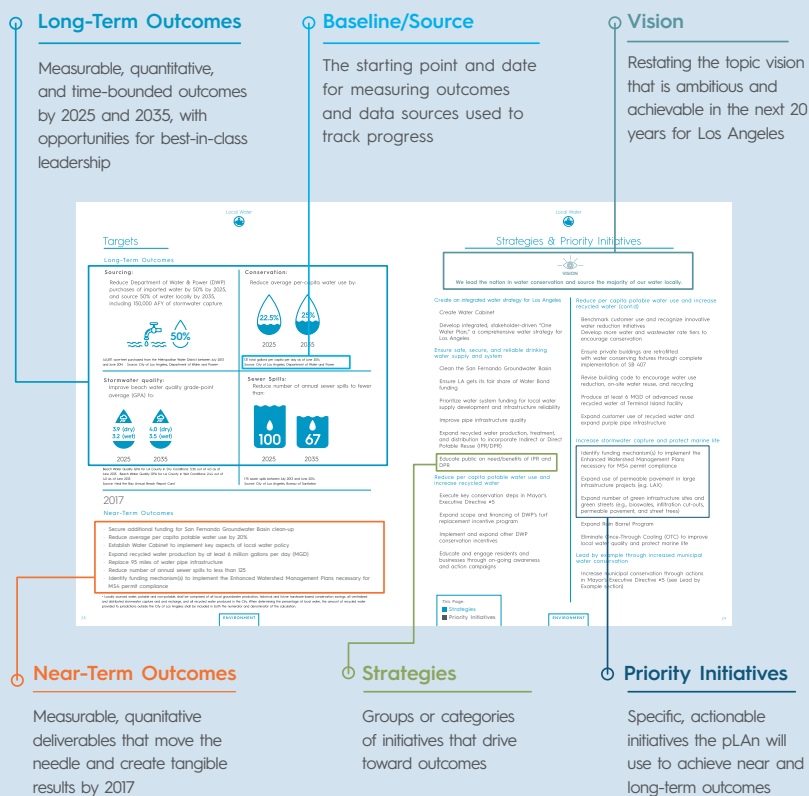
Long-Term Outcomes

Measurable, quantitative, and time-bounded outcomes by 2025 and 2035, with opportunities for best-in-class leadership

Baseline/Source

The starting point and date for measuring outcomes and data sources used to track progress

Vision

Restating the topic vision that is ambitious and achievable in the next 20 years for Los Angeles

Local Water

Targets

Long-Term Outcomes

Sourcing:
Reduce Department of Water & Power (DWP) purchases of imported water by 50% by 2025, and source 50% of water locally by 2035, including 150,000 AFY of stormwater capture.

50%

Conservation:
Reduce average per capita water use by:

22.5%
25%
2025
2035

Stormwater quality:
Improve beach water quality grade-point average (GPA) to:

3.9 (dry)
3.2 (wet)
4.0 (dry)
3.5 (wet)
2025
2035

Sewer Spills:
Reduce number of annual sewer spills to fewer than:

100
67
2025
2035

2017

Near-Term Outcomes

Secure additional funding for San Fernando Groundwater Basin clean-up
Reduce average per capita potable water use by 20%
Establish Water Cabinet to implement key aspects of local water policy
Expand recycled water production by at least 6 million gallons per day (MGD)
Replace 95 miles of water pipe infrastructure
Reduce number of annual sewer spills to less than 125
Identify funding mechanism(s) to implement the Enhanced Watershed Management Plans necessary for MS4 permit compliance

ENVIRONMENT

Local Water

Strategies & Priority Initiatives

VISION

We lead the nation in water conservation and source the majority of our water locally.

Create an integrated water strategy for Los Angeles
Create Water Cabinet
Develop integrated, stakeholder-driven "One Water Plan," a comprehensive water strategy for Los Angeles

Ensure safe, secure, and reliable drinking water supply and system
Clean the San Fernando Groundwater Basin
Ensure LA gets its fair share of Water Bond funding
Prioritize water system funding for local water supply development and infrastructure reliability
Improve pipe infrastructure quality
Expand recycled water production, treatment, and distribution to incorporate Indirect or Direct Potable Reuse (IPR/DPR)
Educate public on need/benefits of IPR and DPR

Reduce per capita potable water use and increase recycled water
Execute key conservation steps in Mayor's Executive Directive #5
Expand scope and financing of DWP's turf replacement incentive program
Implement and expand other DWP conservation incentives
Educate and engage residents and businesses through on-going awareness and action campaigns

Reduce per capita potable water use and increase recycled water (cont'd)
Benchmark customer use and recognize innovative water reduction initiatives
Develop more water and wastewater rate tiers to encourage conservation
Ensure private buildings are retrofitted with water conserving fixtures through complete implementation of SB 407
Revise building code to encourage water use reduction, on-site water reuse, and recycling
Produce at least 6 MGD of advanced reuse recycled water at Terminal Island facility
Expand customer use of recycled water and expand purple pipe infrastructure

Increase stormwater capture and protect marine life
Identify funding mechanism(s) to implement the Enhanced Watershed Management Plans necessary for MS4 permit compliance
Expand use of permeable pavement in large infrastructure projects (e.g. LAX)
Expand number of green infrastructure sites and green streets (e.g., bioswales, infiltration curb-cuts, permeable pavement, and street trees)
Expand Rain Barrel Program
Eliminate Once-Through Cooling (OTC) to improve local water quality and protect marine life

Lead by example through increased municipal water conservation
Increase municipal conservation through actions in Mayor's Executive Directive #5 (see Lead by Example section)

This Page
Strategies
Priority Initiatives

ENVIRONMENT

Near-Term Outcomes

Measurable, quantitative deliverables that move the needle and create tangible results by 2017

Strategies

Groups or categories of initiatives that drive toward outcomes

Priority Initiatives

Specific, actionable initiatives the pLAn will use to achieve near and long-term outcomes